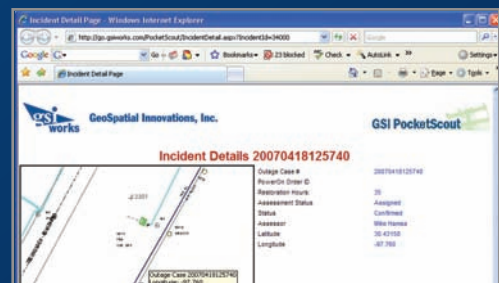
Incident Detail Page - Windows Internet Explorer

http://gsi.gsiworks.com/PocketScout/IncidentDetail.aspx?IncidentId=34000

Google

Go

Bookmarks

23 blocked

Check

AutoLink

Settings

Incident Detail Page

Page

Tools

gsi works

GeoSpatial Innovations, Inc.

GSI PocketScout

Incident Details 20070418125740

| | |
|---|---|
| Outage Case # | 20070418125740 |
| PowerOn Order ID | |
| Restoration Hours: | 35 |
| Assessment Status | Assigned |
| Status | Confirmed |
| Assessor | Mike Hanesa |
| Latitude | 30.43158 |
| Longitude | -97.760 |

Outage Case 20070418125740
Longitude: -97.760